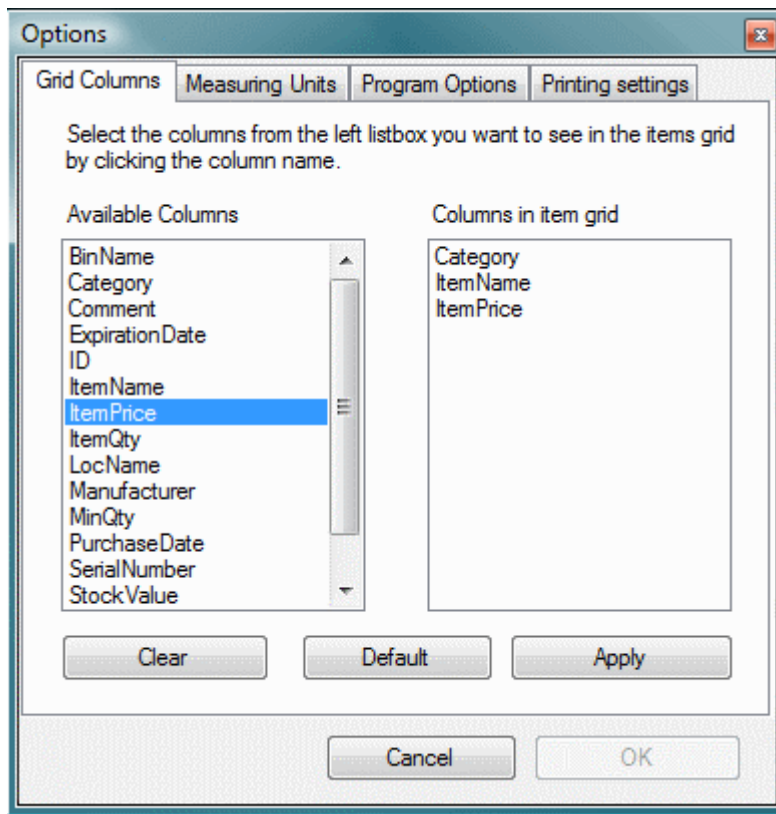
Options

Grid Columns | Measuring Units | Program Options | Printing settings

Select the columns from the left listbox you want to see in the items grid by clicking the column name.

Available Columns

BinName
Category
Comment
ExpirationDate
ID
ItemName
ItemPrice
ItemQty
LocName
Manufacturer
MinQty
PurchaseDate
SerialNumber
StockValue

Columns in item grid

Category
ItemName
ItemPrice

Clear
Default
Apply

Cancel
OK